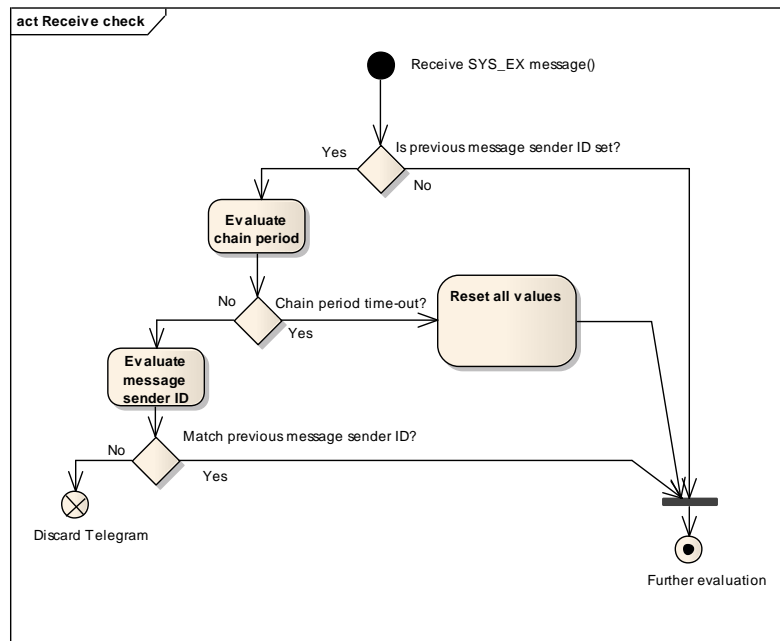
act Receive check

Receive SYS_EX message()

Is previous message sender ID set?

Yes

No

Evaluate chain period

No

Chain period time-out?

Yes

Reset all values

Evaluate message sender ID

Match previous message sender ID?

No

Yes

Discard Telegram

Further evaluation